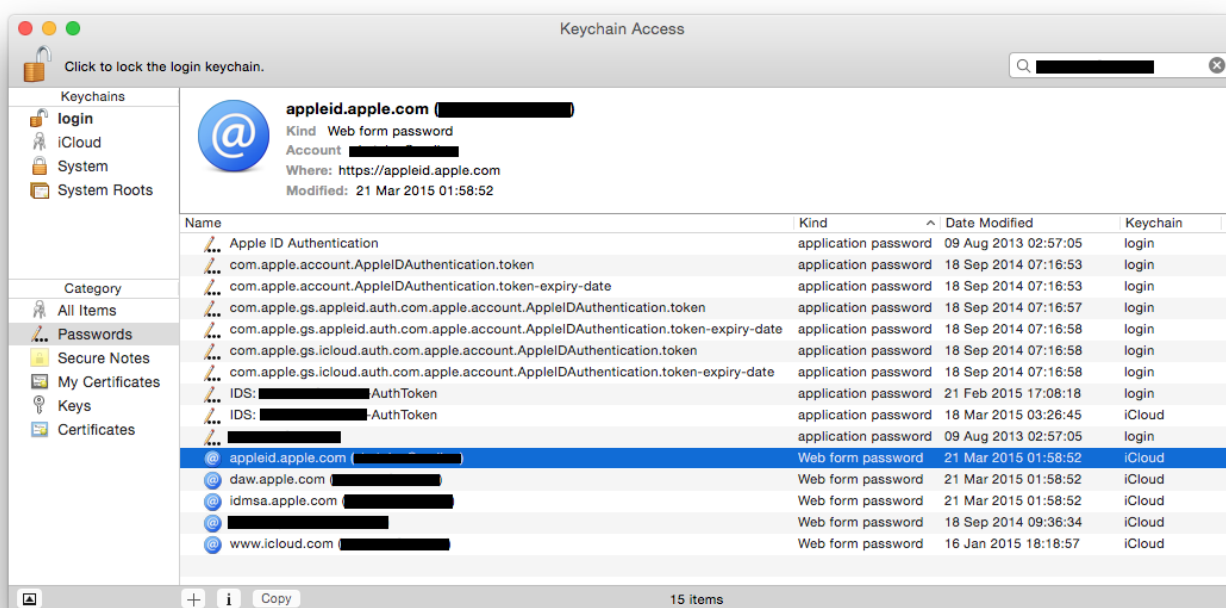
Keychain Access

Click to lock the login keychain.

Keychains
login
iCloud
System
System Roots

appleid.apple.com ([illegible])
Kind Web form password
Account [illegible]
Where: https://appleid.apple.com
Modified: 21 Mar 2015 01:58:52

Category
All Items
Passwords
Secure Notes
My Certificates
Keys
Certificates

| Name | Kind | Date Modified | Keychain |
|---|---|---|---|
| Apple ID Authentication | application password | 09 Aug 2013 02:57:05 | login |
| com.apple.account.AppleIDAuthentication.token | application password | 18 Sep 2014 07:16:53 | login |
| com.apple.account.AppleIDAuthentication.token-expiry-date | application password | 18 Sep 2014 07:16:53 | login |
| com.apple.gs.appleid.auth.com.apple.account.AppleIDAuthentication.token | application password | 18 Sep 2014 07:16:57 | login |
| com.apple.gs.appleid.auth.com.apple.account.AppleIDAuthentication.token-expiry-date | application password | 18 Sep 2014 07:16:58 | login |
| com.apple.gs.icloud.auth.com.apple.account.AppleIDAuthentication.token | application password | 18 Sep 2014 07:16:58 | login |
| com.apple.gs.icloud.auth.com.apple.account.AppleIDAuthentication.token-expiry-date | application password | 18 Sep 2014 07:16:58 | login |
| IDS: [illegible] AuthToken | application password | 21 Feb 2015 17:08:18 | login |
| IDS: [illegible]-AuthToken | application password | 18 Mar 2015 03:26:45 | iCloud |
| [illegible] | application password | 09 Aug 2013 02:57:05 | login |
| appleid.apple.com ([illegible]) | Web form password | 21 Mar 2015 01:58:52 | iCloud |
| daw.apple.com ([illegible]) | Web form password | 21 Mar 2015 01:58:52 | iCloud |
| idmsa.apple.com ([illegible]) | Web form password | 21 Mar 2015 01:58:52 | iCloud |
| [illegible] | Web form password | 18 Sep 2014 09:36:34 | iCloud |
| www.icloud.com ([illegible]) | Web form password | 16 Jan 2015 18:18:57 | iCloud |

+ i Copy
15 items